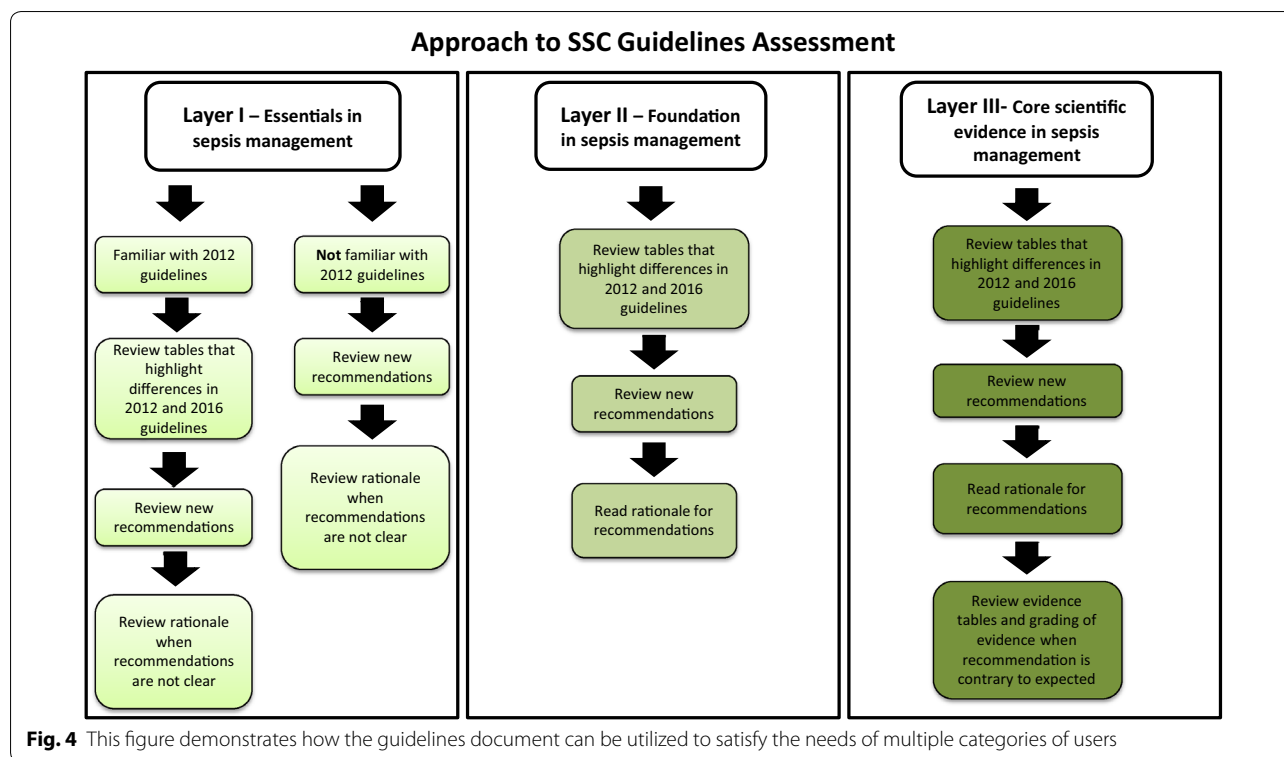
Approach to SSC Guidelines Assessment

Layer I – Essentials in sepsis management

Familiar with 2012 guidelines

Review tables that highlight differences in 2012 and 2016 guidelines

Review new recommendations

Review rationale when recommendations are not clear

**Not** familiar with 2012 guidelines

Review new recommendations

Review rationale when recommendations are not clear

Layer II – Foundation in sepsis management

Review tables that highlight differences in 2012 and 2016 guidelines

Review new recommendations

Read rationale for recommendations

Layer III- Core scientific evidence in sepsis management

Review tables that highlight differences in 2012 and 2016 guidelines

Review new recommendations

Read rationale for recommendations

Review evidence tables and grading of evidence when recommendation is contrary to expected

**Fig. 4** This figure demonstrates how the guidelines document can be utilized to satisfy the needs of multiple categories of users